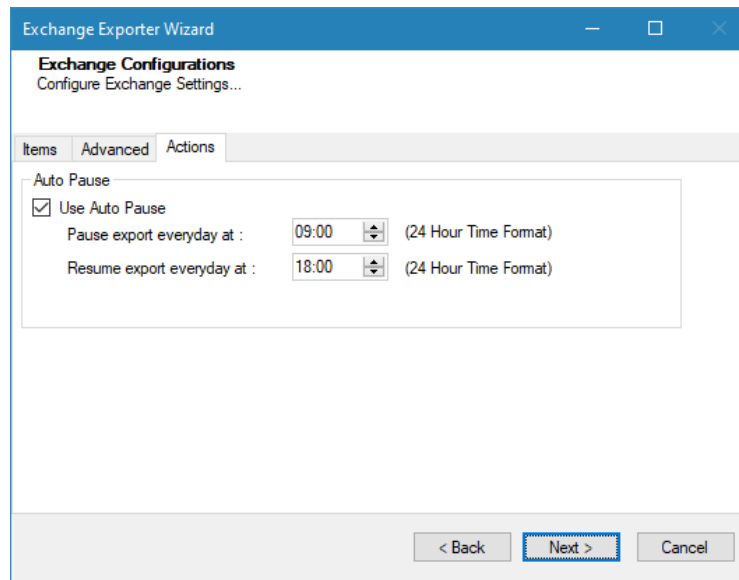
Exchange Exporter Wizard

Exchange Configurations
Configure Exchange Settings...

Items | Advanced | Actions

Auto Pause
Use Auto Pause
Pause export everyday at : 09:00 (24 Hour Time Format)
Resume export everyday at : 18:00 (24 Hour Time Format)

< Back | Next > | Cancel